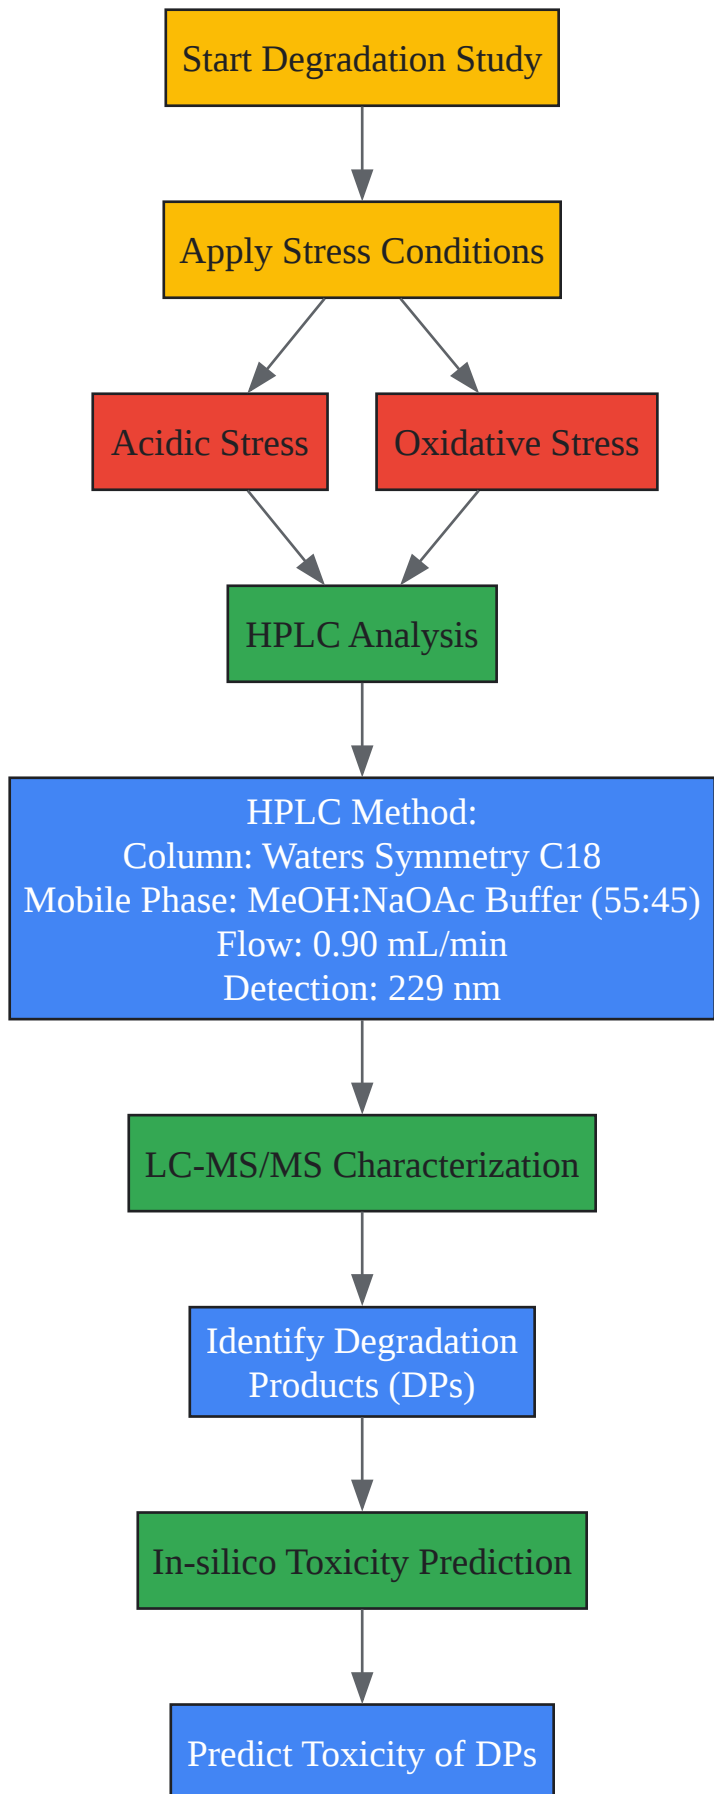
Start Degradation Study

Apply Stress Conditions

Acidic Stress

Oxidative Stress

HPLC Analysis

HPLC Method:
Column: Waters Symmetry C18
Mobile Phase: MeOH:NaOAc Buffer (55:45)
Flow: 0.90 mL/min
Detection: 229 nm

LC-MS/MS Characterization

Identify Degradation Products (DPs)

In-silico Toxicity Prediction

Predict Toxicity of DPs